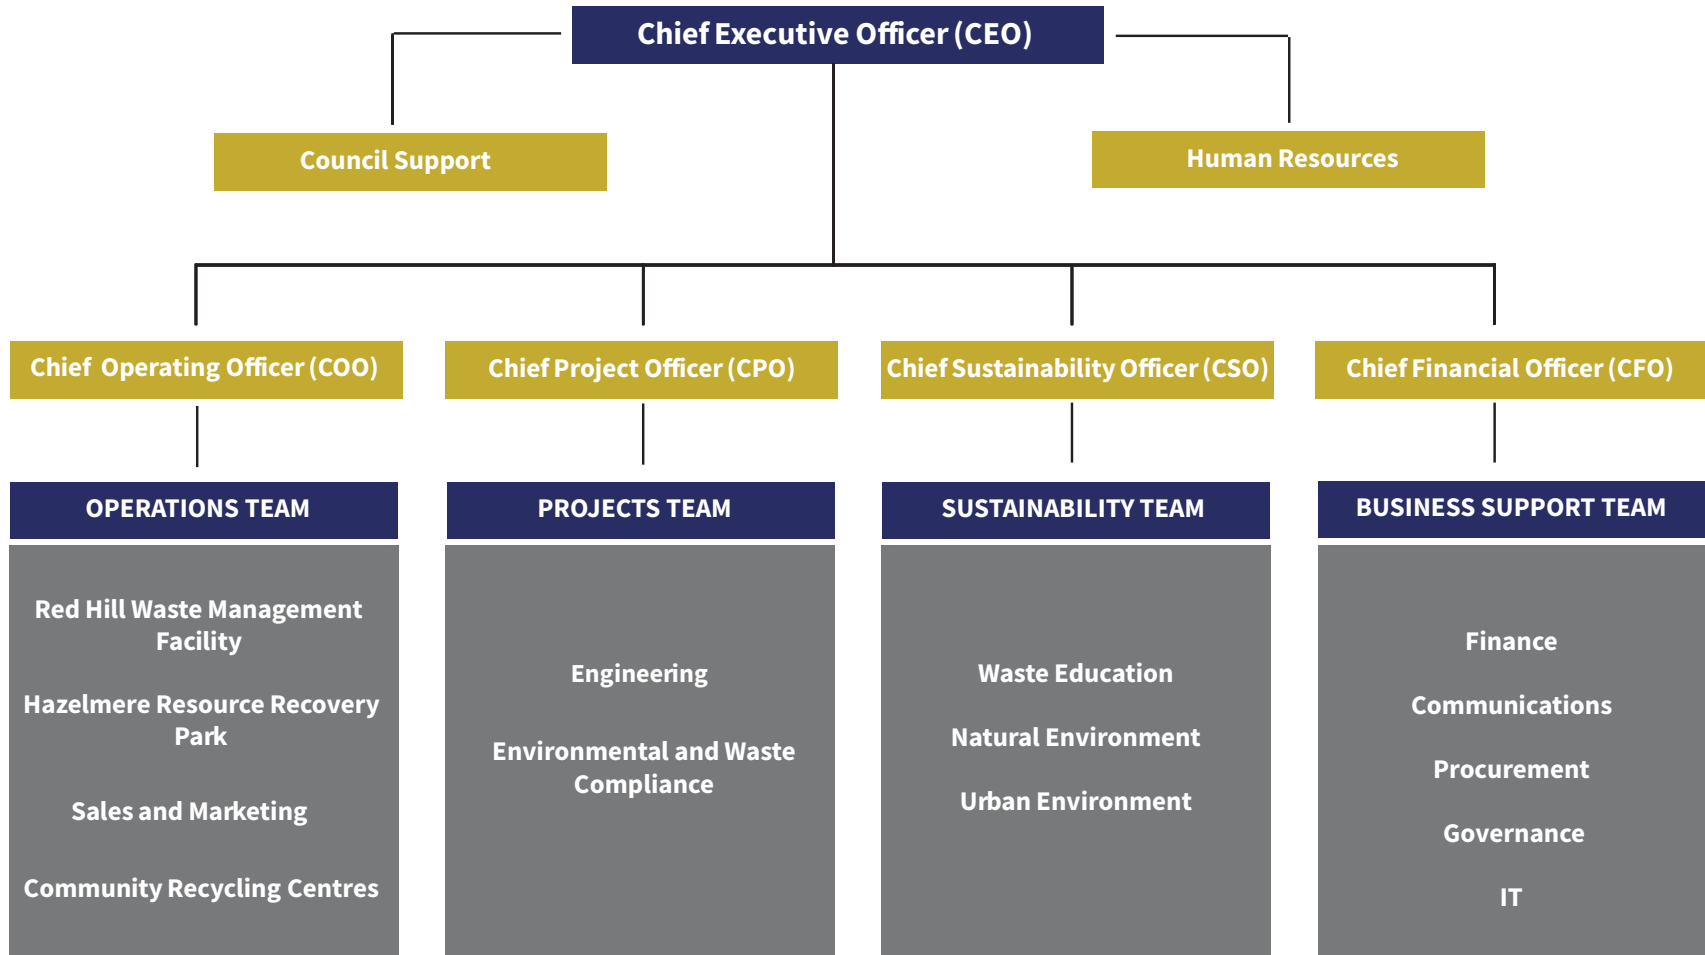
Chief Executive Officer (CEO)

Council Support

Human Resources

Chief Operating Officer (COO)

Chief Project Officer (CPO)

Chief Sustainability Officer (CSO)

Chief Financial Officer (CFO)

OPERATIONS TEAM

Red Hill Waste Management Facility

Hazelmere Resource Recovery Park

Sales and Marketing

Community Recycling Centres

PROJECTS TEAM

Engineering

Environmental and Waste Compliance

SUSTAINABILITY TEAM

Waste Education

Natural Environment

Urban Environment

BUSINESS SUPPORT TEAM

Finance

Communications

Procurement

Governance

IT